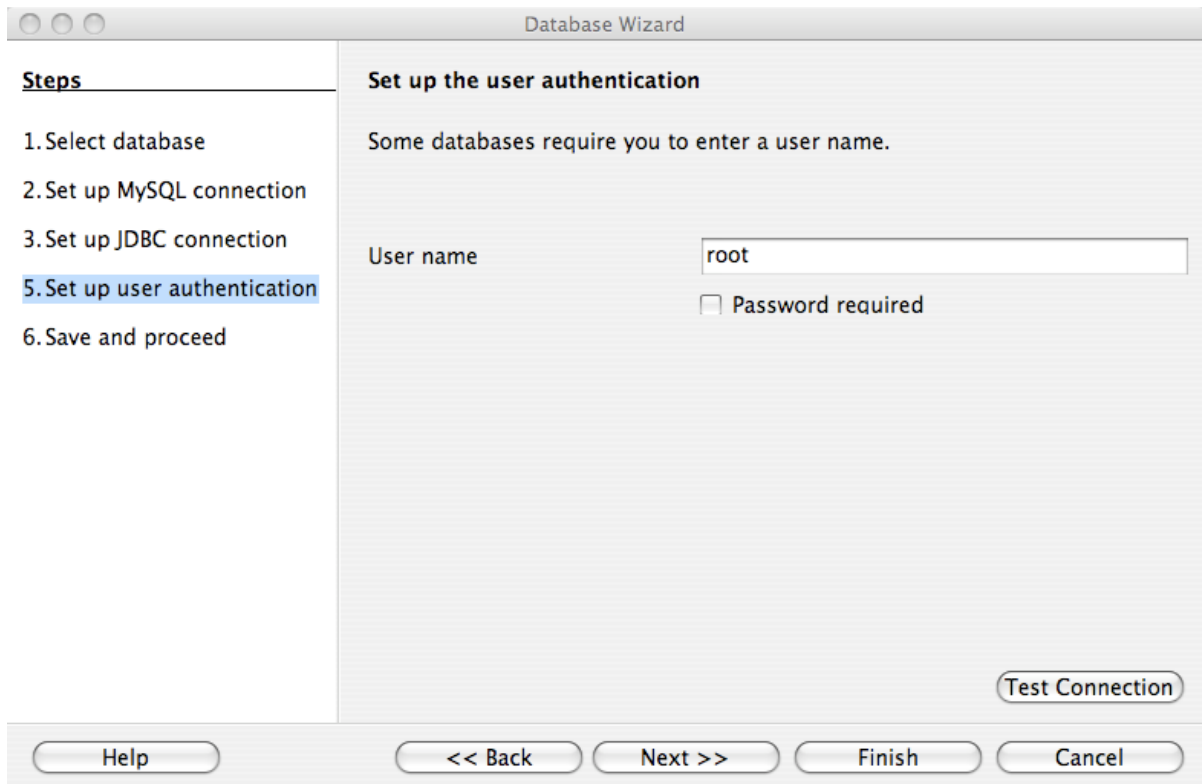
Database Wizard

Steps

1. Select database

2. Set up MySQL connection

3. Set up JDBC connection

5. Set up user authentication

6. Save and proceed

Set up the user authentication

Some databases require you to enter a user name.

User name root

Password required

Test Connection

Help

<< Back

Next >>

Finish

Cancel